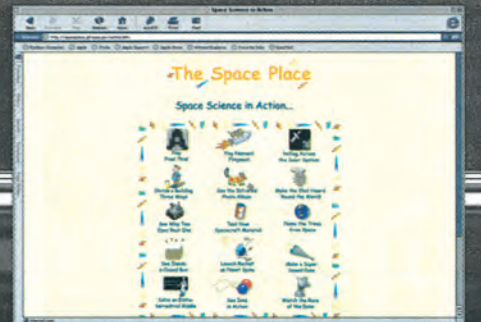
Space Science in Action

The Space Place

Space Science in Action...

Play Planet Pinpoint

Sailing Across the Solar System

Make the Shot Heard Round the World

Test Your Spacecraft Material

Make a Super Sound Cone

Launch Rocket at Planet Quiz

Watch the Race of the Ions

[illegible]